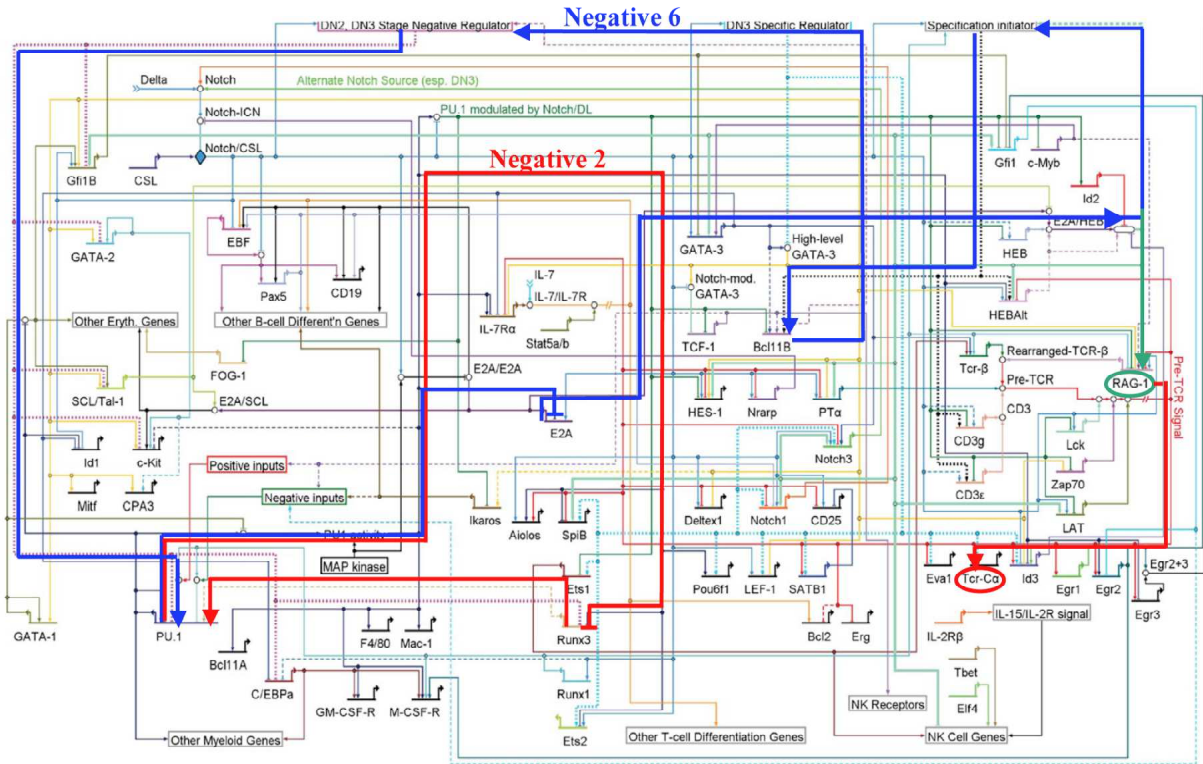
DN2, DN3 Stage Negative Regulator
Negative 6
DN3 Specific Regulator
Specification initiator
Delta
Notch
Alternate Notch Source (esp. DN3)
Notch-ICN
PU.1 modulated by Notch/DL
Notch/CSL
Gfi1B
CSL
Negative 2
Gfi1
c-Myb
Id2
E2A/HEB
GATA-2
EBF
GATA-3
High-level GATA-3
HEB
Pax5
CD19
IL-7
IL-7/IL-7R
Notch-mod. GATA-3
HEBAlt
Other Eryth. Genes
Other B-cell Different'n Genes
IL-7Rα
Stat5a/b
TCF-1
Bcl11B
Pre-TCR Signal
FOG-1
Tcr-β
Rearranged-TCR-β
E2A/E2A
Pre-TCR
RAG-1
SCL/Tal-1
E2A/SCL
HES-1
Nrarp
PTα
CD3
E2A
CD3g
Lck
Id1
c-Kit
Notch3
Positive inputs
Zap70
Mitf
CPA3
Negative inputs
CD3ε
Ikaros
Aiolos
SpiB
Deltex1
Notch1
CD25
LAT
PU.1 activity
MAP kinase
Ets1
Pou6f1
LEF-1
SATB1
Eva1
Tcr-Cα
Id3
Egr1
Egr2
Egr2+3
GATA-1
PU.1
Bcl11A
F4/80
Mac-1
Runx3
Bcl2
Erg
IL-15/IL-2R signal
IL-2Rβ
Egr3
C/EBPa
Runx1
Tbet
GM-CSF-R
M-CSF-R
NK Receptors
Elf4
Other Myeloid Genes
Ets2
Other T-cell Differentiation Genes
NK Cell Genes